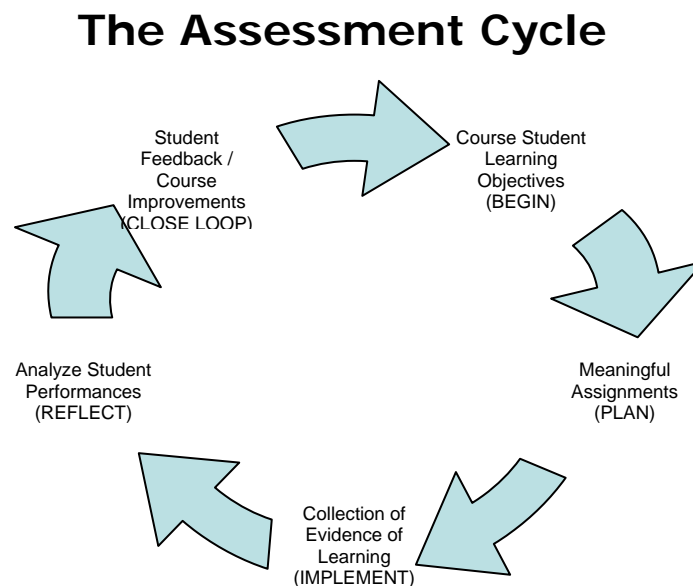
The Assessment Cycle

Course Student Learning Objectives (BEGIN)

Meaningful Assignments (PLAN)

Collection of Evidence of Learning (IMPLEMENT)

Analyze Student Performances (REFLECT)

Student Feedback / Course Improvements (CLOSE LOOP)